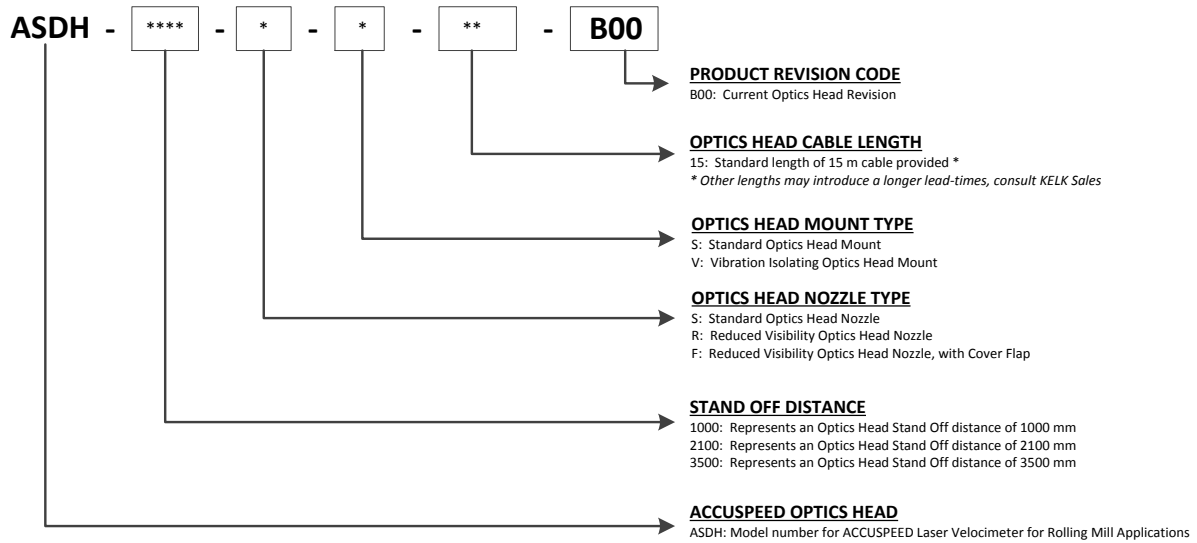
ASDH - **** - * - * - ** - B00

PRODUCT REVISION CODE
B00: Current Optics Head Revision

OPTICS HEAD CABLE LENGTH
15: Standard length of 15 m cable provided *
* Other lengths may introduce a longer lead-times, consult KELK Sales

OPTICS HEAD MOUNT TYPE
S: Standard Optics Head Mount
V: Vibration Isolating Optics Head Mount

OPTICS HEAD NOZZLE TYPE
S: Standard Optics Head Nozzle
R: Reduced Visibility Optics Head Nozzle
F: Reduced Visibility Optics Head Nozzle, with Cover Flap

STAND OFF DISTANCE
1000: Represents an Optics Head Stand Off distance of 1000 mm
2100: Represents an Optics Head Stand Off distance of 2100 mm
3500: Represents an Optics Head Stand Off distance of 3500 mm

ACCUSPEED OPTICS HEAD
ASDH: Model number for ACCUSPEED Laser Velocimeter for Rolling Mill Applications